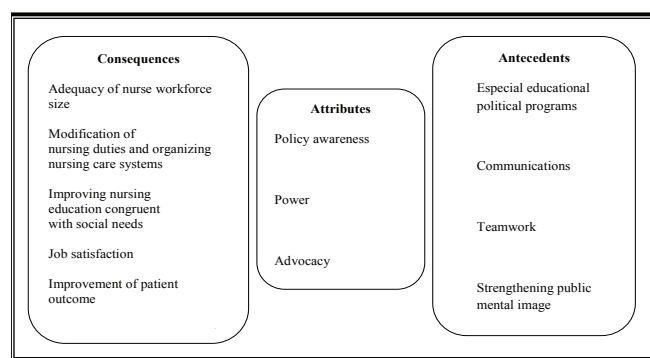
Consequences

Adequacy of nurse workforce size

Modification of nursing duties and organizing nursing care systems

Improving nursing education congruent with social needs

Job satisfaction

Improvement of patient outcome

Attributes

Policy awareness

Power

Advocacy

Antecedents

Especial educational political programs

Communications

Teamwork

Strengthening public mental image